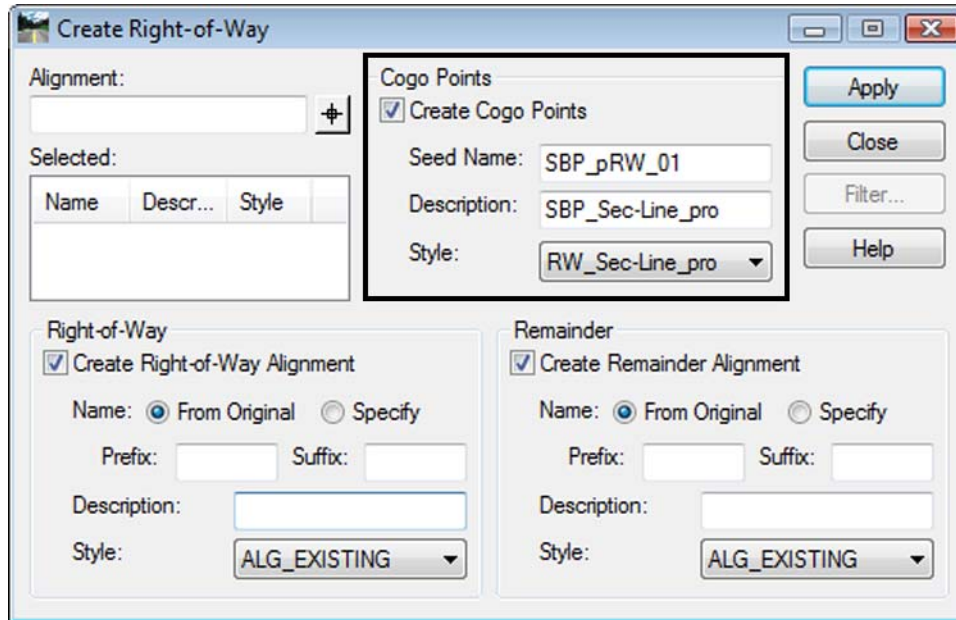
Create Right-of-Way

Alignment:

Selected:

| Name | Descr... | Style |
|---|---|---|

Cogo Points
Create Cogo Points
Seed Name: SBP_pRW_01
Description: SBP_Sec-Line_pro
Style: RW_Sec-Line_pro

Apply
Close
Filter...
Help

Right-of-Way
Create Right-of-Way Alignment
Name: From Original Specify
Prefix: Suffix:
Description:
Style: ALG_EXISTING

Remainder
Create Remainder Alignment
Name: From Original Specify
Prefix: Suffix:
Description:
Style: ALG_EXISTING